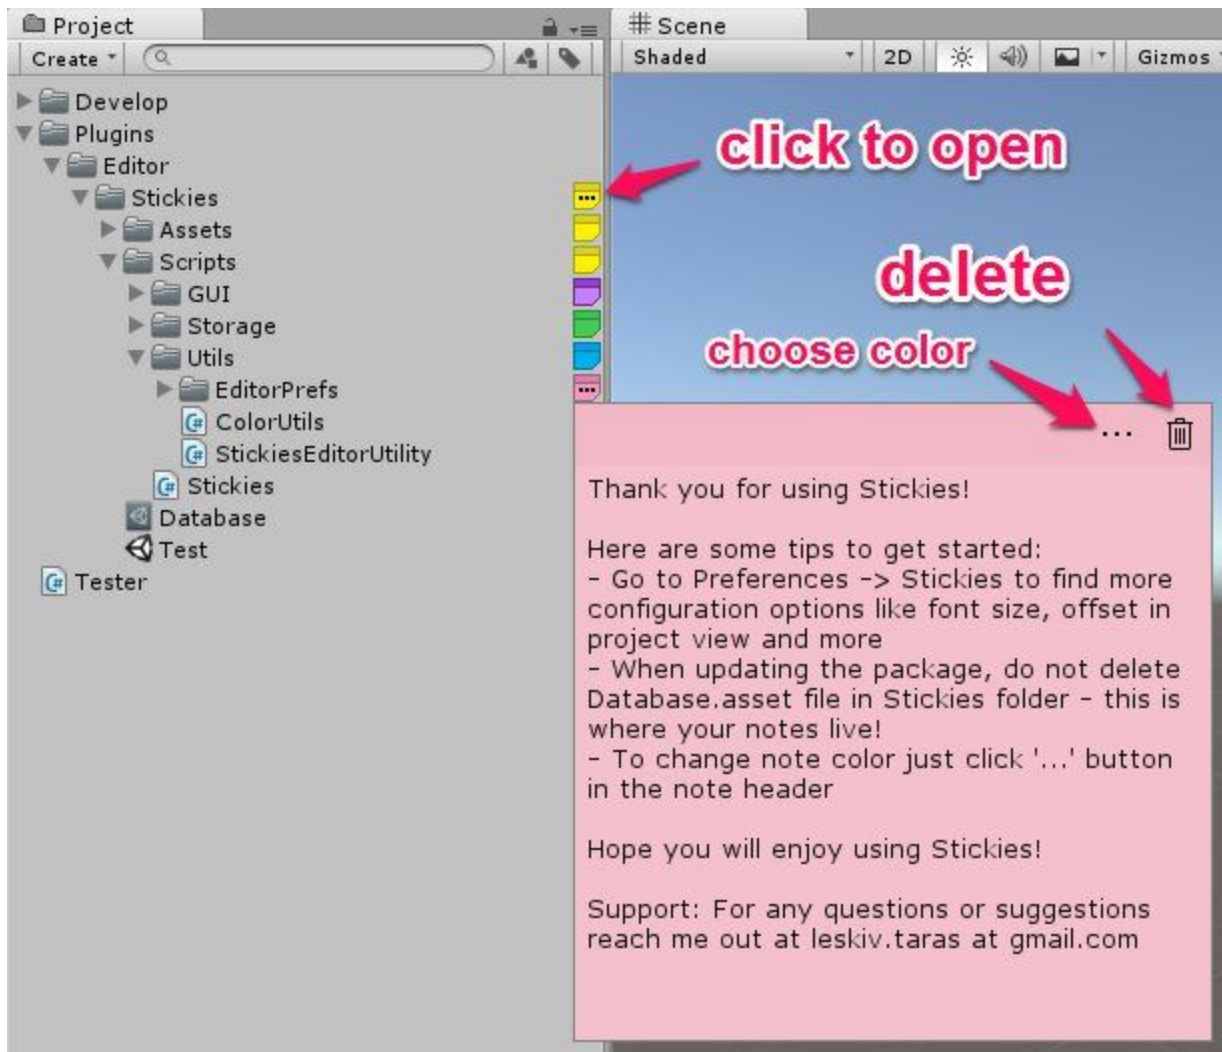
Project

Create

Develop
Plugins
Editor
Stickies
Assets
Scripts
GUI
Storage
Utils
EditorPrefs
ColorUtils
StickiesEditorUtility
Stickies
Database
Test
Tester

Scene

Shaded

2D

Gizmos

click to open

delete

choose color

...

Thank you for using Stickies!

Here are some tips to get started:
- Go to Preferences -> Stickies to find more configuration options like font size, offset in project view and more
- When updating the package, do not delete Database.asset file in Stickies folder - this is where your notes live!
- To change note color just click '...' button in the note header

Hope you will enjoy using Stickies!

Support: For any questions or suggestions reach me out at leskiv.taras at gmail.com